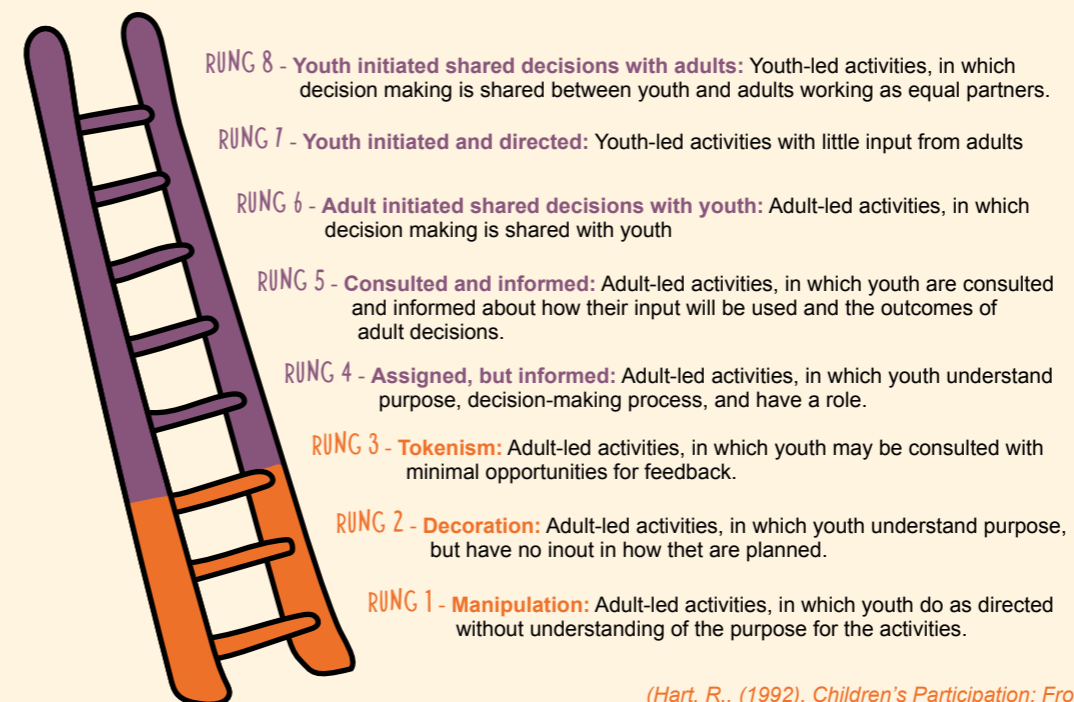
RUNG 8 - **Youth initiated shared decisions with adults:** Youth-led activities, in which decision making is shared between youth and adults working as equal partners.

RUNG 7 - **Youth initiated and directed:** Youth-led activities with little input from adults

RUNG 6 - **Adult initiated shared decisions with youth:** Adult-led activities, in which decision making is shared with youth

RUNG 5 - **Consulted and informed:** Adult-led activities, in which youth are consulted and informed about how their input will be used and the outcomes of adult decisions.

RUNG 4 - **Assigned, but informed:** Adult-led activities, in which youth understand purpose, decision-making process, and have a role.

RUNG 3 - **Tokenism:** Adult-led activities, in which youth may be consulted with minimal opportunities for feedback.

RUNG 2 - **Decoration:** Adult-led activities, in which youth understand purpose, but have no inout in how thet are planned.

RUNG 1 - **Manipulation:** Adult-led activities, in which youth do as directed without understanding of the purpose for the activities.

(Hart, R., (1992). Children's Participation: Fro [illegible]